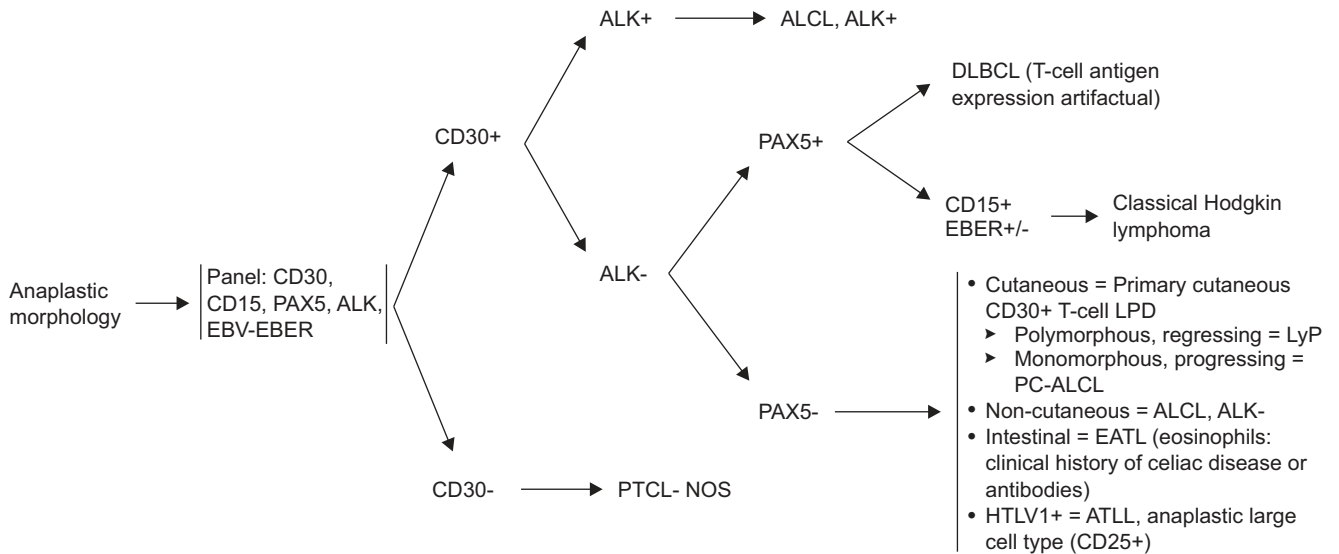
Anaplastic morphology

Panel: CD30, CD15, PAX5, ALK, EBV-EBER

CD30+

ALK+

ALCL, ALK+

ALK-

PAX5+

DLBCL (T-cell antigen expression artifactual)

CD15+ EBER+/-

Classical Hodgkin lymphoma

PAX5-

• Cutaneous = Primary cutaneous CD30+ T-cell LPD
➤ Polymorphous, regressing = LyP
➤ Monomorphous, progressing = PC-ALCL
• Non-cutaneous = ALCL, ALK-
• Intestinal = EATL (eosinophils: clinical history of celiac disease or antibodies)
• HTLV1+ = ATLL, anaplastic large cell type (CD25+)

CD30-

PTCL- NOS